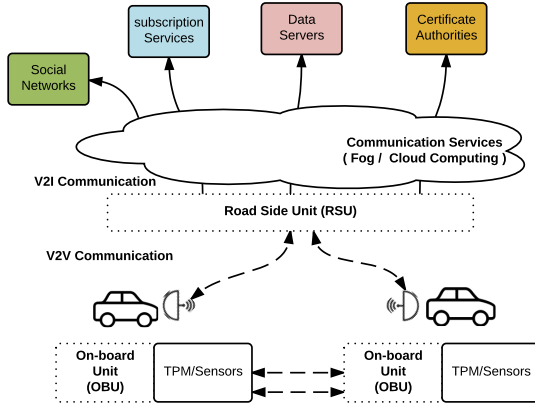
subscription Services

Data Servers

Certificate Authorities

Social Networks

Communication Services ( Fog / Cloud Computing )

V2I Communication

Road Side Unit (RSU)

V2V Communication

On-board Unit (OBU)

TPM/Sensors

On-board Unit (OBU)

TPM/Sensors